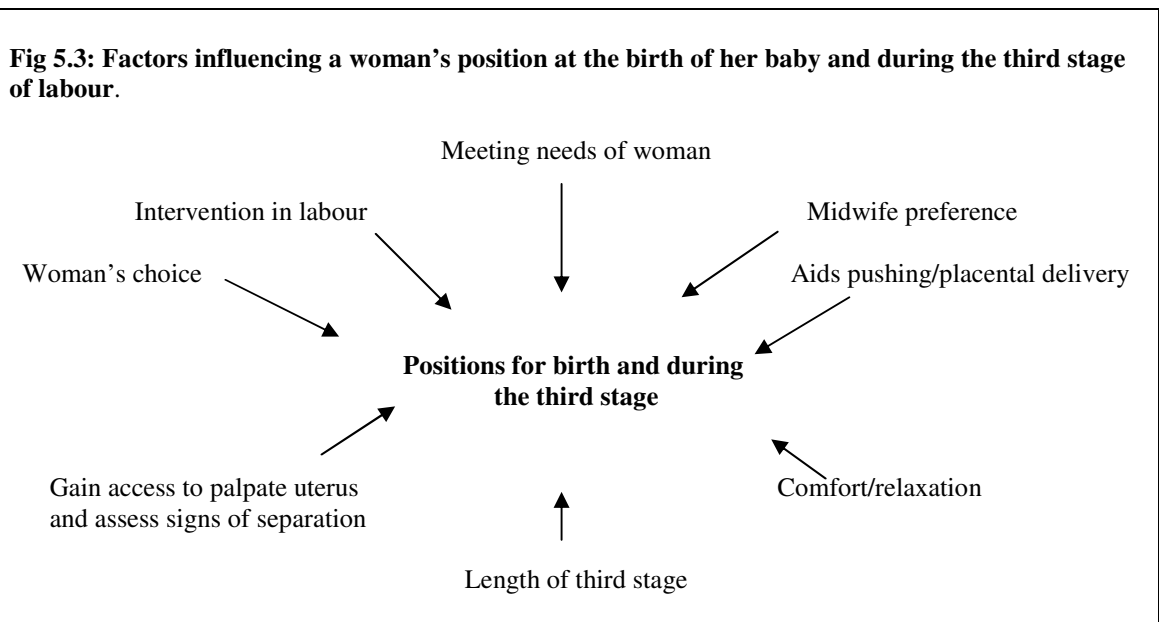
**Fig 5.3: Factors influencing a woman's position at the birth of her baby and during the third stage of labour**.

Meeting needs of woman

Intervention in labour

Midwife preference

Woman's choice

Aids pushing/placental delivery

**Positions for birth and during the third stage**

Gain access to palpate uterus and assess signs of separation

Comfort/relaxation

Length of third stage